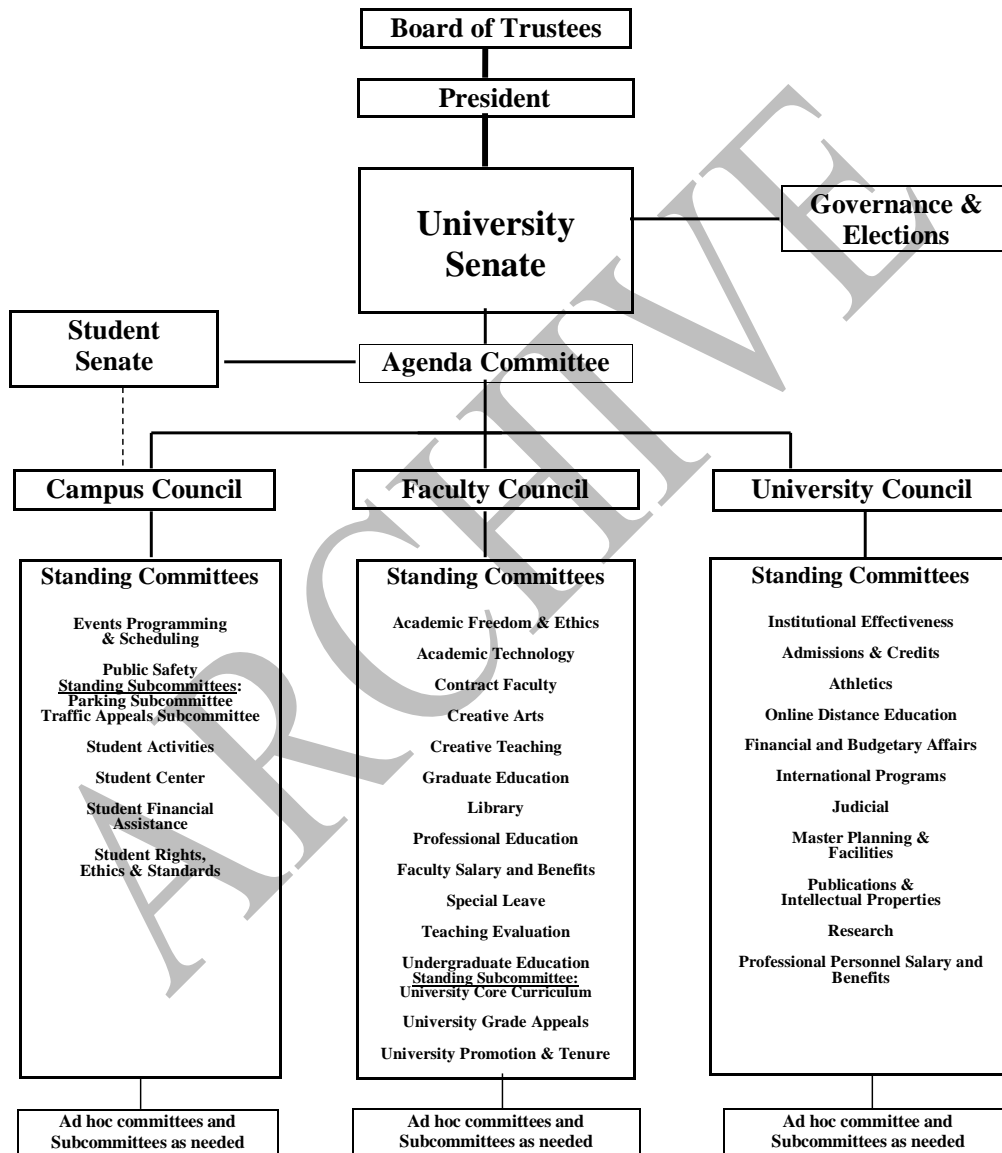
ARCHIVE

Board of Trustees

President

University Senate

Governance & Elections

Student Senate

Agenda Committee

Campus Council

Standing Committees

Events Programming & Scheduling

Public Safety
Standing Subcommittees:
Parking Subcommittee
Traffic Appeals Subcommittee

Student Activities

Student Center

Student Financial Assistance

Student Rights, Ethics & Standards

Ad hoc committees and Subcommittees as needed

Faculty Council

Standing Committees

Academic Freedom & Ethics

Academic Technology

Contract Faculty

Creative Arts

Creative Teaching

Graduate Education

Library

Professional Education

Faculty Salary and Benefits

Special Leave

Teaching Evaluation

Undergraduate Education
Standing Subcommittee:
University Core Curriculum

University Grade Appeals

University Promotion & Tenure

Ad hoc committees and Subcommittees as needed

University Council

Standing Committees

Institutional Effectiveness

Admissions & Credits

Athletics

Online Distance Education

Financial and Budgetary Affairs

International Programs

Judicial

Master Planning & Facilities

Publications & Intellectual Properties

Research

Professional Personnel Salary and Benefits

Ad hoc committee and Subcommittees as needed